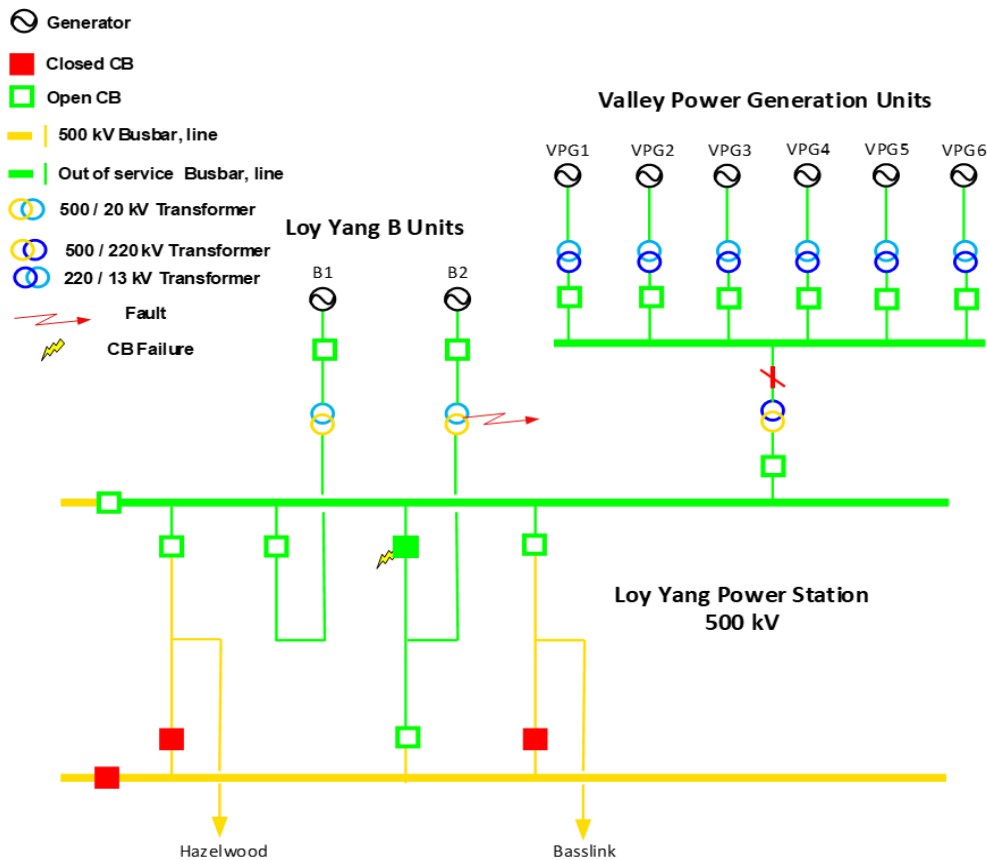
Generator

Closed CB

Open CB

500 kV Busbar, line

Out of service Busbar, line

500 / 20 kV Transformer

500 / 220 kV Transformer

220 / 13 kV Transformer

Fault

CB Failure

Valley Power Generation Units

VPG1 VPG2 VPG3 VPG4 VPG5 VPG6

Loy Yang B Units

B1 B2

Loy Yang Power Station
500 kV

Hazelwood

Basslink